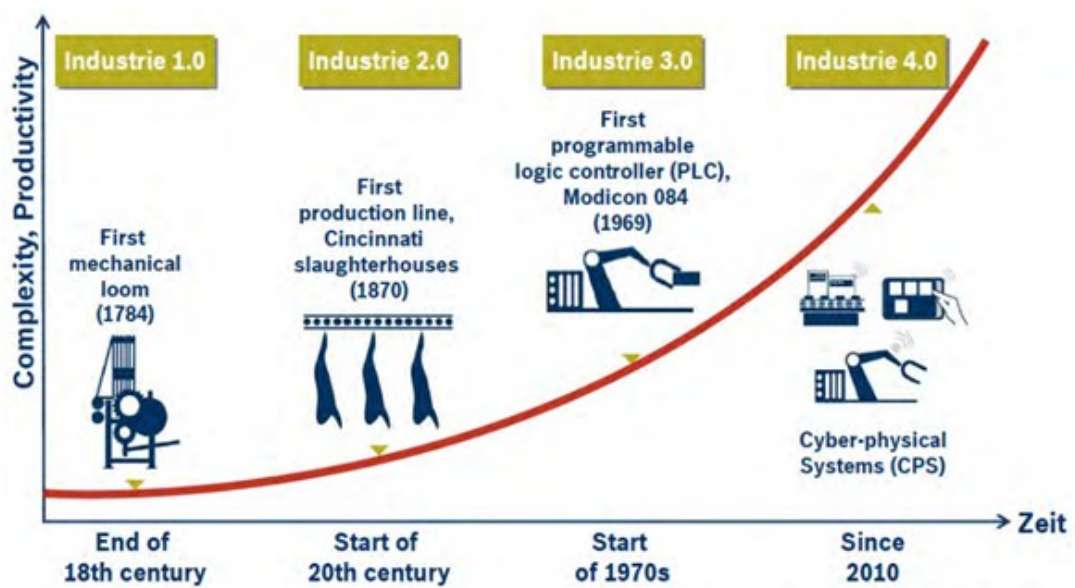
Complexity, Productivity

Industrie 1.0

Industrie 2.0

Industrie 3.0

Industrie 4.0

First mechanical loom (1784)

First production line, Cincinnati slaughterhouses (1870)

First programmable logic controller (PLC), Modicon 084 (1969)

Cyber-physical Systems (CPS)

Zeit

End of 18th century

Start of 20th century

Start of 1970s

Since 2010